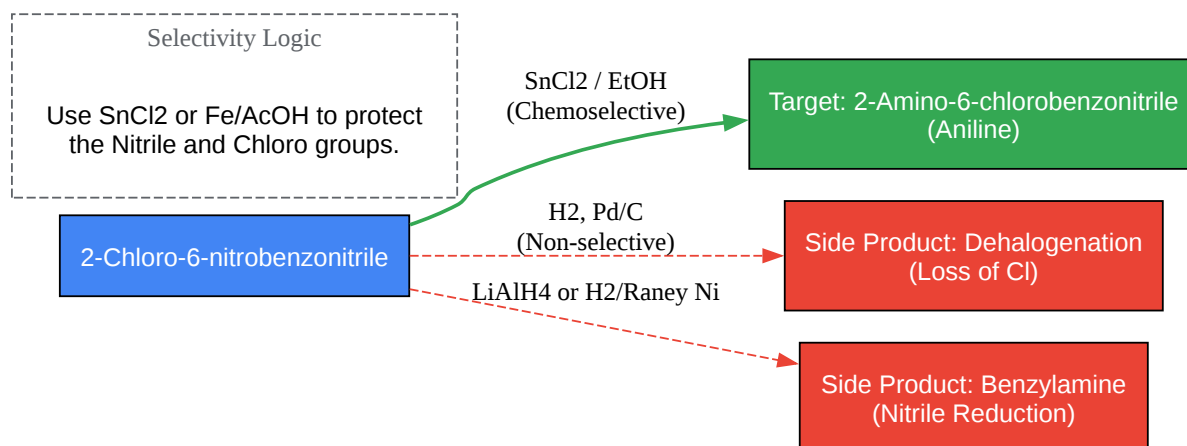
Selectivity Logic

Use SnCl2 or Fe/AcOH to protect the Nitrile and Chloro groups.

2-Chloro-6-nitrobenzonitrile

SnCl2 / EtOH
(Chemoselective)

Target: 2-Amino-6-chlorobenzonitrile
(Aniline)

H2, Pd/C
(Non-selective)

Side Product: Dehalogenation
(Loss of Cl)

LiAlH4 or H2/Raney Ni

Side Product: Benzylamine
(Nitrile Reduction)